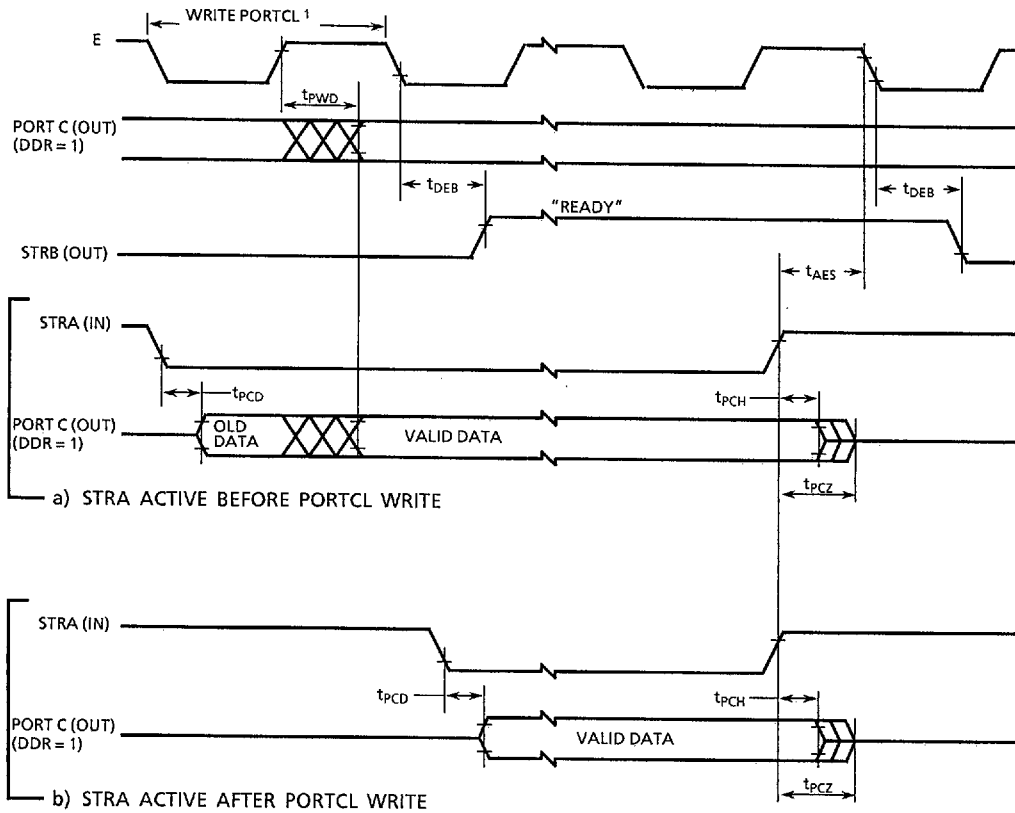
WRITE PORTCL $^{1}$

E

$t_{PWD}$

PORT C (OUT)
(DDR = 1)

$t_{DEB}$

"READY"

$t_{DEB}$

STRB (OUT)

$t_{AES}$

STRA (IN)

$t_{PCD}$

$t_{PCH}$

PORT C (OUT)
(DDR = 1)

OLD DATA

VALID DATA

$t_{PCZ}$

a) STRA ACTIVE BEFORE PORTCL WRITE

STRA (IN)

$t_{PCD}$

$t_{PCH}$

PORT C (OUT)
(DDR = 1)

VALID DATA

$t_{PCZ}$

b) STRA ACTIVE AFTER PORTCL WRITE